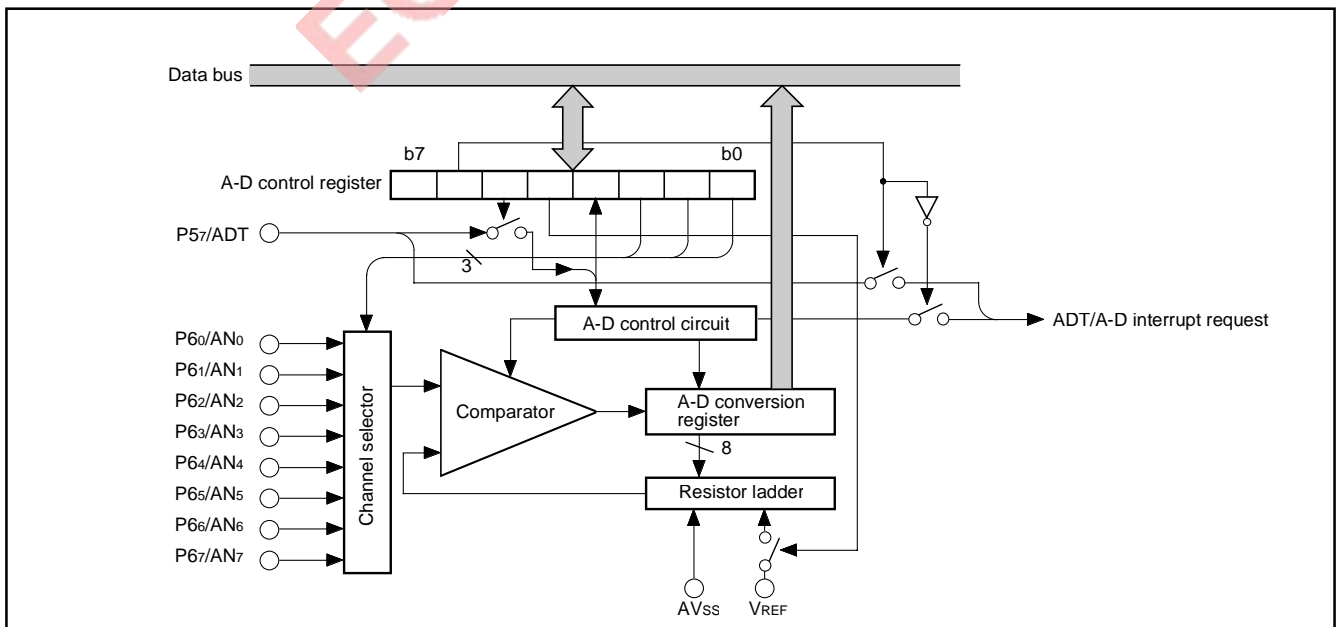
Data bus

b7

b0

A-D control register

P5$_7$/ADT

3

A-D control circuit

ADT/A-D interrupt request

P6$_0$/AN$_0$

P6$_1$/AN$_1$

P6$_2$/AN$_2$

P6$_3$/AN$_3$

P6$_4$/AN$_4$

P6$_5$/AN$_5$

P6$_6$/AN$_6$

P6$_7$/AN$_7$

Channel selector

Comparator

A-D conversion register

8

Resistor ladder

AV$_{SS}$

V$_{REF}$